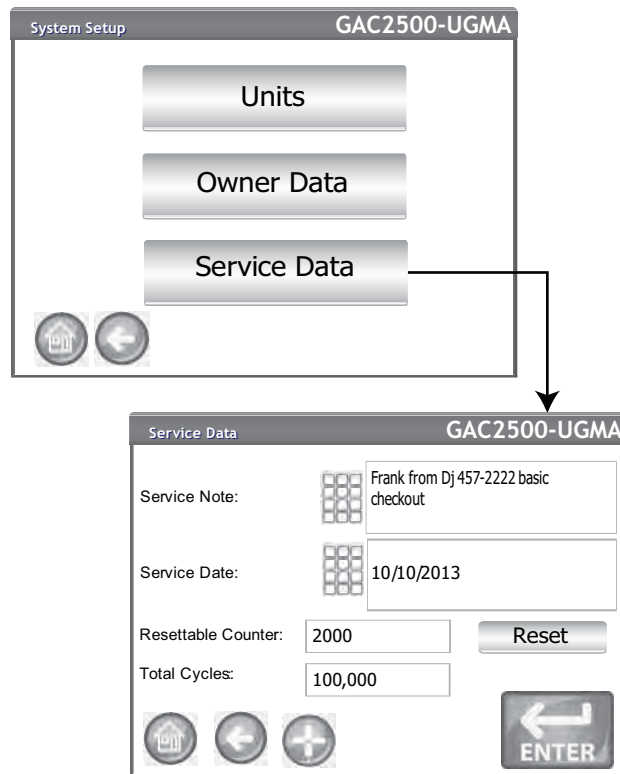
System Setup GAC2500-UGMA

Units

Owner Data

Service Data

Service Data GAC2500-UGMA

Service Note: Frank from Dj 457-2222 basic checkout

Service Date: 10/10/2013

Resettable Counter: 2000 Reset

Total Cycles: 100,000

ENTER